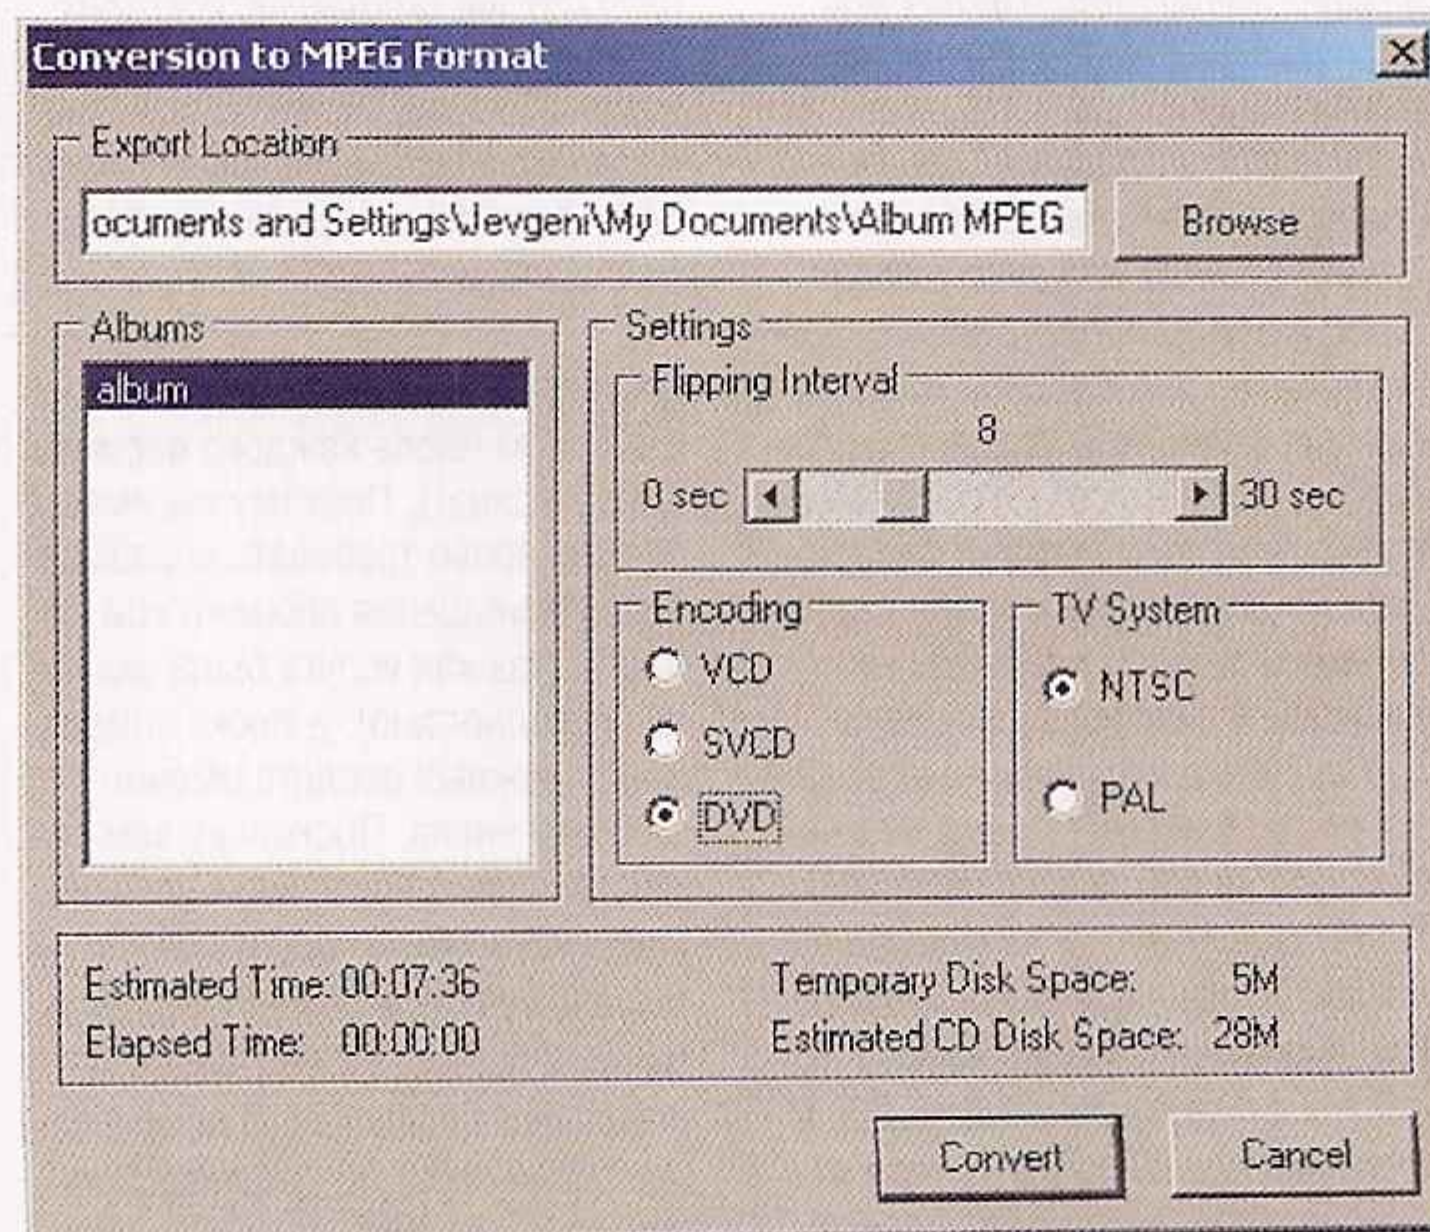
Conversion to MPEG Format

Export Location

ocuments and Settings\Jevgeni\My Documents\Album MPEG

Browse

Albums

album

Settings

Flipping Interval

8

0 sec

30 sec

Encoding

VCD

SVCD

DVD

TV System

NTSC

PAL

Estimated Time: 00:07:36

Elapsed Time: 00:00:00

Temporary Disk Space: 5M

Estimated CD Disk Space: 28M

Convert

Cancel